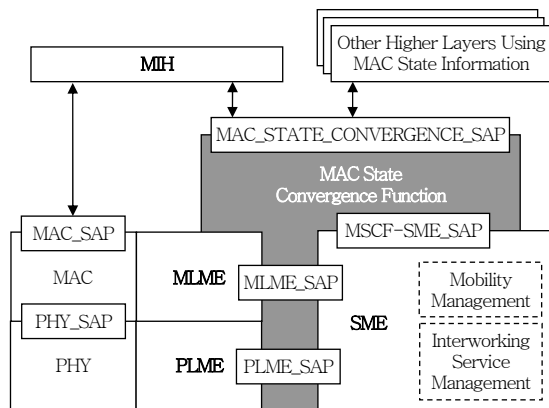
MIH

Other Higher Layers Using MAC State Information

MAC_STATE_CONVERGENCE_SAP

MAC State Convergence Function

MAC_SAP

MSCF-SME_SAP

MAC

MLME

MLME_SAP

Mobility Management

PHY_SAP

SME

PHY

PLME

PLME_SAP

Interworking Service Management